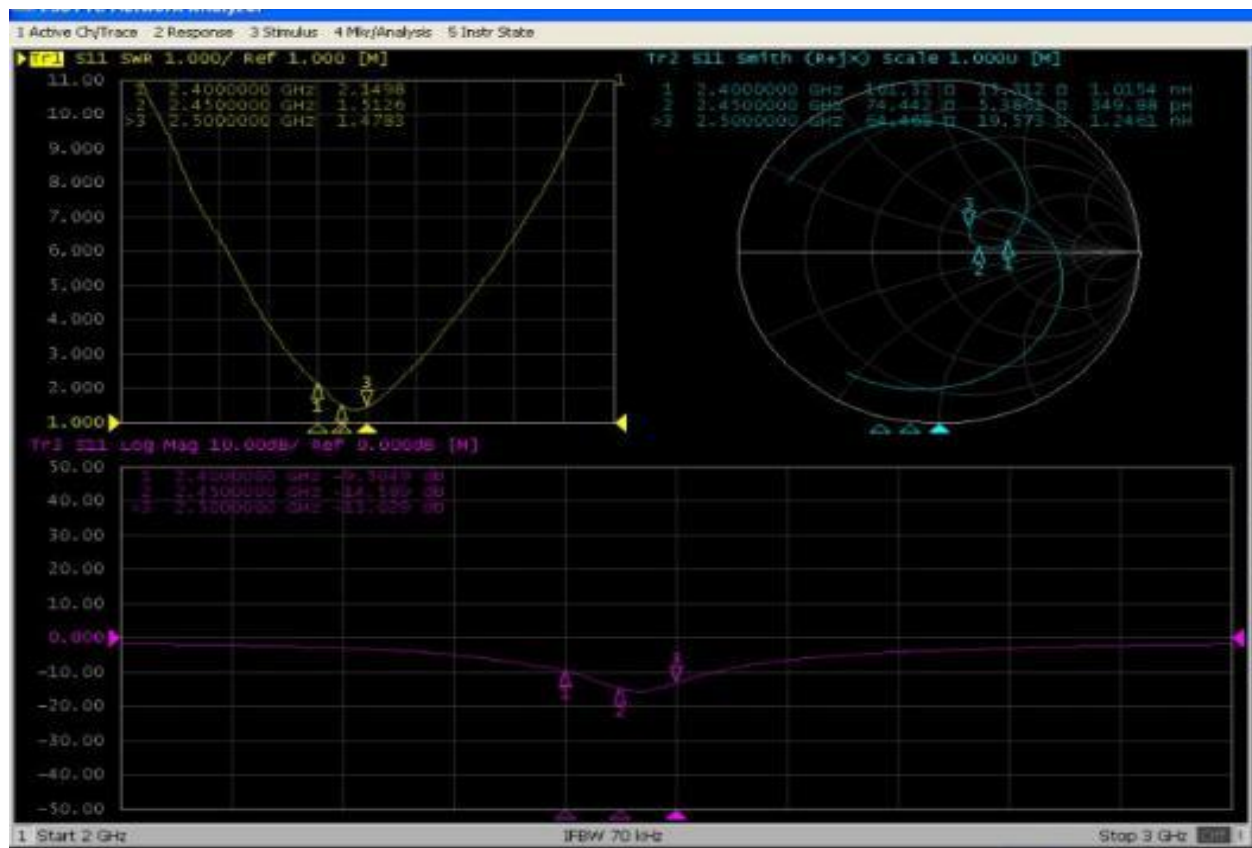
1 Active Ch/Trace 2 Response 3 Stimulus 4 Mkr/Analysis 5 Instr State

Tr1 S11 SWR 1.000/ Ref 1.000 [M]

1 2.4000000 GHz 2.1498
2 2.4500000 GHz 1.5126
>3 2.5000000 GHz 1.4783

11.00
10.00
9.000
8.000
7.000
6.000
5.000
4.000
3.000
2.000
1.000

Tr2 S11 Smith (R+jX) Scale 1.000U [M]

1 2.4000000 GHz 101.32 Ω 15.312 Ω 1.0154 nH
2 2.4500000 GHz 74.442 Ω 5.3863 Ω 349.98 pH
>3 2.5000000 GHz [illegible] Ω 19.573 Ω 1.2461 nH

Tr3 S11 Log Mag 10.00dB/ Ref 0.000dB [M]

1 2.4000000 GHz -9.3049 dB
2 2.4500000 GHz -14.599 dB
>3 2.5000000 GHz -13.020 dB

50.00
40.00
30.00
20.00
10.00
0.000
-10.00
-20.00
-30.00
-40.00
-50.00

1 Start 2 GHz IFBW 70 kHz Stop 3 GHz